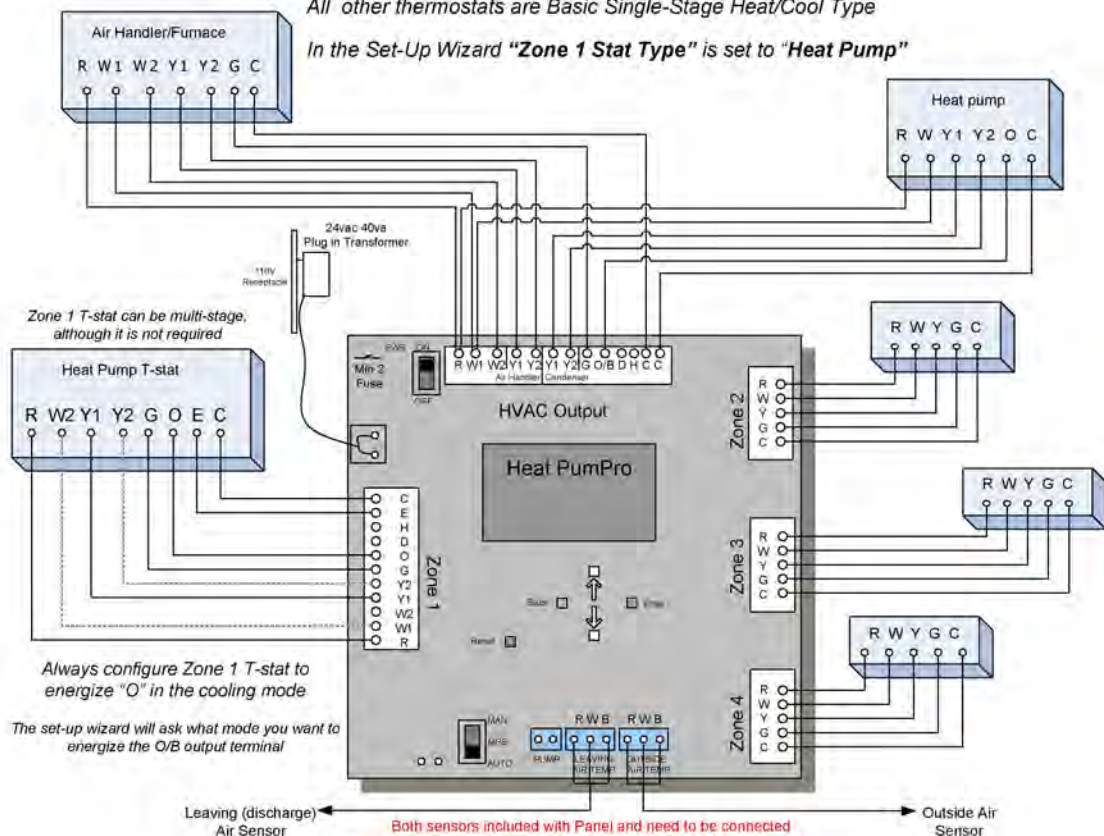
All other thermostats are Basic Single-Stage Heat/Cool Type

In the Set-Up Wizard **"Zone 1 Stat Type"** is set to "**Heat Pump**"

Air Handler/Furnace

R W1 W2 Y1 Y2 G C

Heat pump

R W Y1 Y2 O C

24vac 40va
Plug in Transformer

110V
Receptacle

Zone 1 T-stat can be multi-stage, although it is not required

Heat Pump T-stat

R W2 Y1 Y2 G O E C

PWR ON

OFF

Min 2
Fuse

R W1 W2 Y1 Y2 Y1 Y2 G O/B D H C C

Air Handler Condenser

HVAC Output

Heat PumPro

C
E
H
D
O
G
Y2
Y1
W2
W1
R

Zone 1

Supply

Error

Reset

R W Y G C

R
W
Y
G
C

Zone 2

R W Y G C

R
W
Y
G
C

Zone 3

R W Y G C

R
W
Y
G
C

Zone 4

Always configure Zone 1 T-stat to energize "O" in the cooling mode

The set-up wizard will ask what mode you want to energize the O/B output terminal

MAN

MPB

AUTO

PUMP

R W B
LEAVING AIR TEMP

R W B
OUTSIDE AIR TEMP

Leaving (discharge) Air Sensor

Both sensors included with Panel and need to be connected

Outside Air Sensor